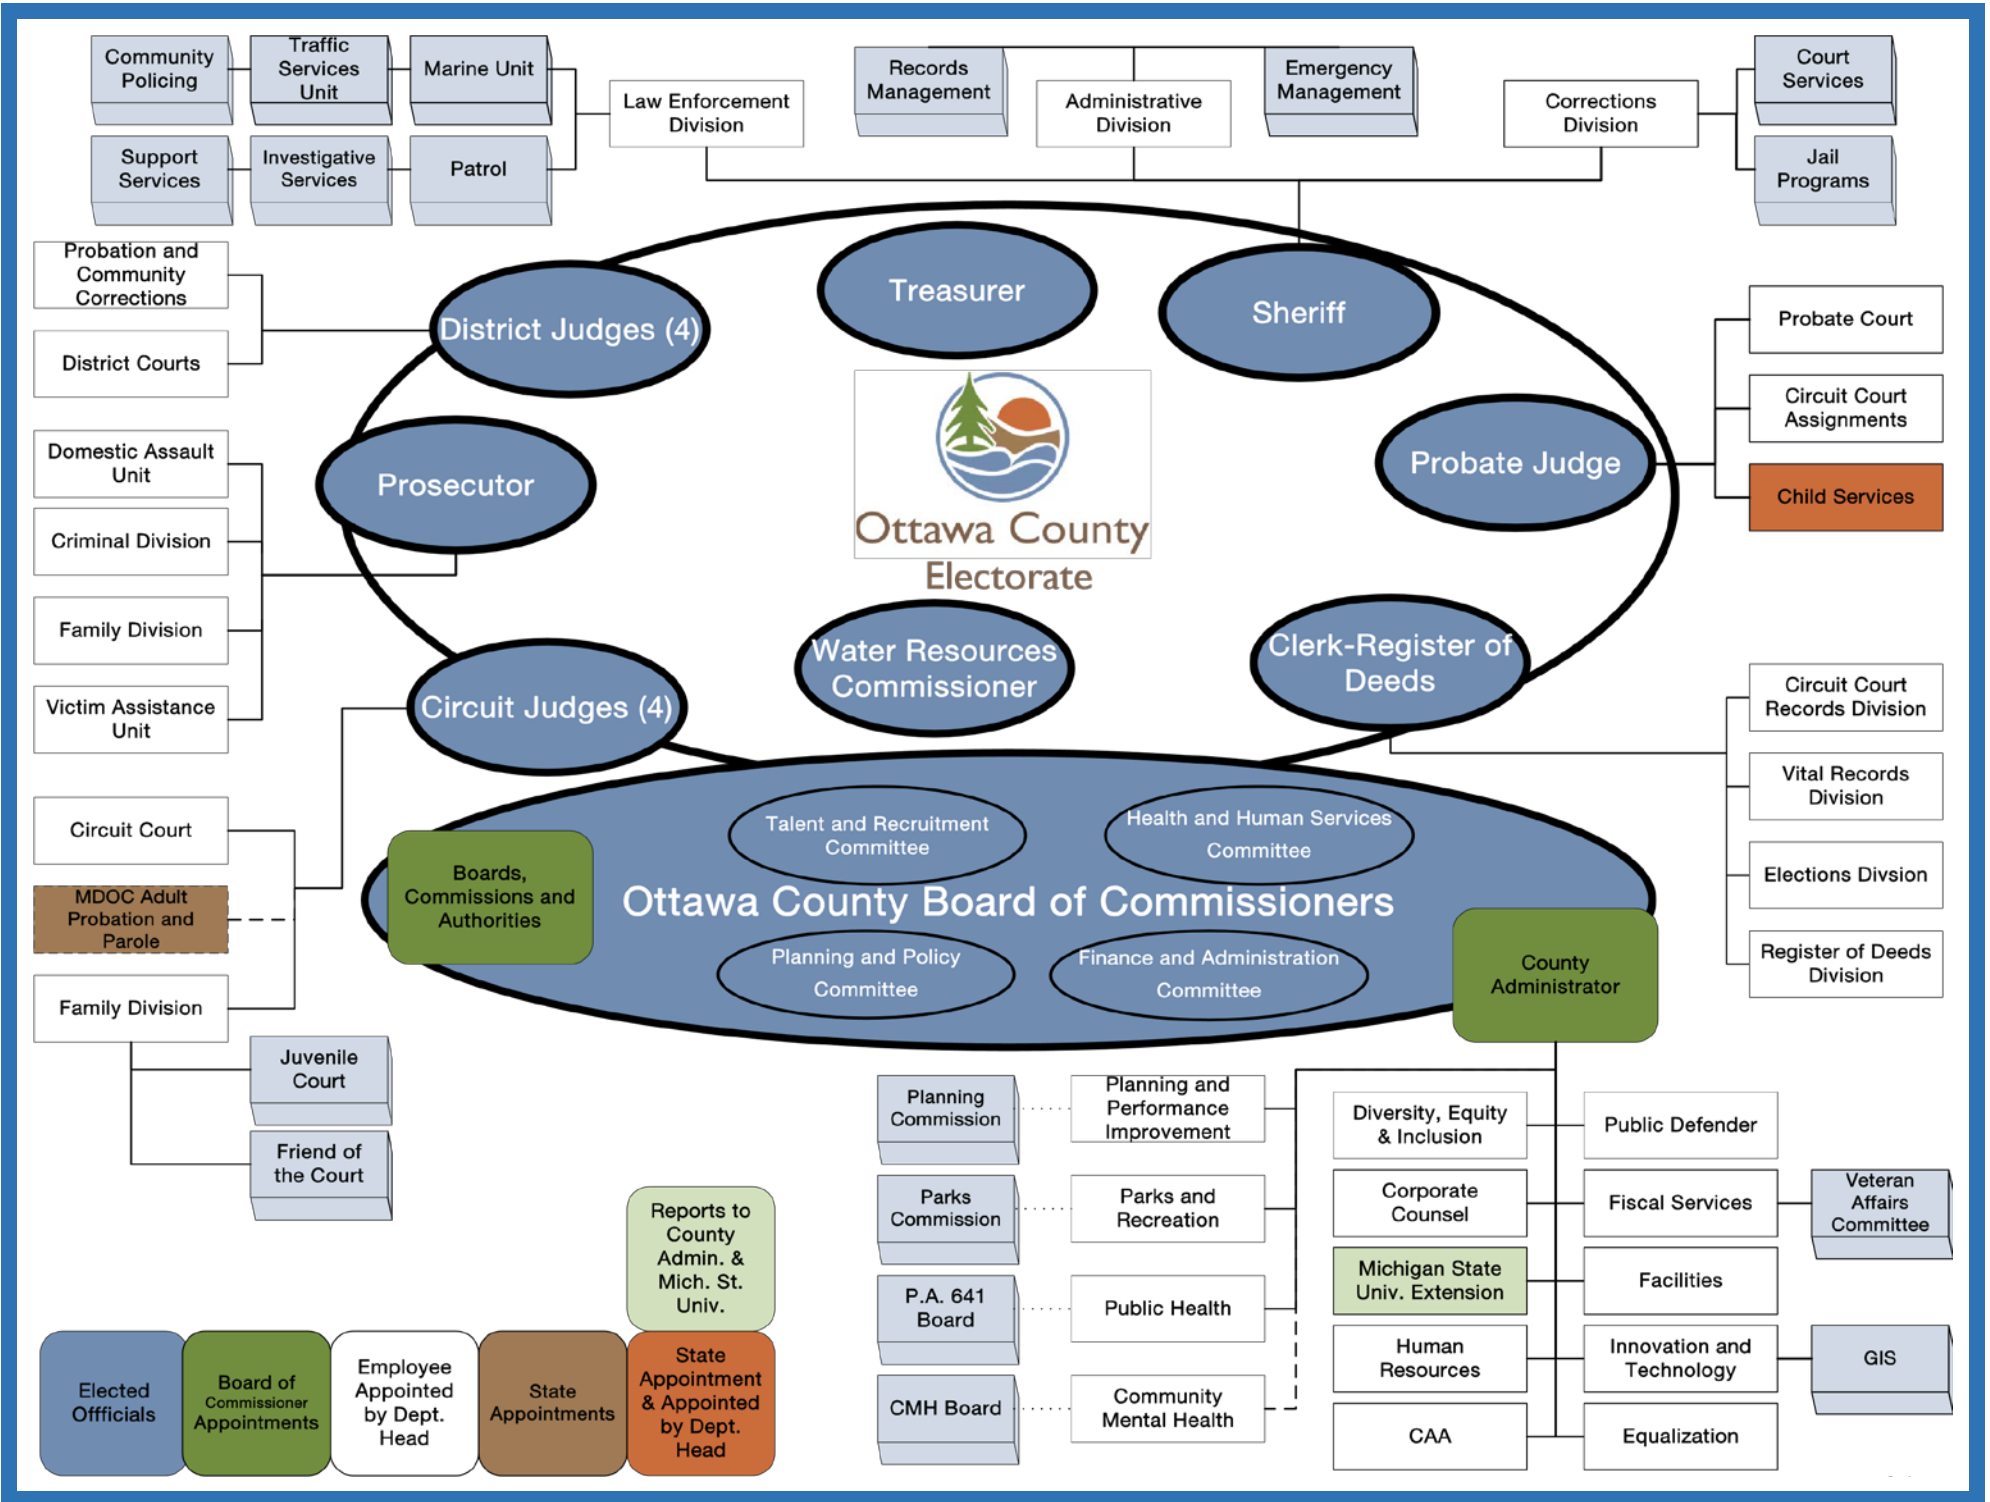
Community Policing

Traffic Services Unit

Marine Unit

Support Services

Investigative Services

Patrol

Law Enforcement Division

Records Management

Administrative Division

Emergency Management

Corrections Division

Court Services

Jail Programs

Probation and Community Corrections

District Courts

District Judges (4)

Treasurer

Sheriff

Probate Court

Circuit Court Assignments

Child Services

Probate Judge

Domestic Assault Unit

Criminal Division

Family Division

Victim Assistance Unit

Prosecutor

Ottawa County Electorate

Water Resources Commissioner

Clerk-Register of Deeds

Circuit Judges (4)

Circuit Court Records Division

Vital Records Division

Elections Divsion

Register of Deeds Division

Circuit Court

MDOC Adult Probation and Parole

Family Division

Boards, Commissions and Authorities

Talent and Recruitment Committee

Health and Human Services Committee

Ottawa County Board of Commissioners

Planning and Policy Committee

Finance and Administration Committee

County Administrator

Juvenile Court

Friend of the Court

Planning Commission

Planning and Performance Improvement

Diversity, Equity & Inclusion

Public Defender

Parks Commission

Parks and Recreation

Corporate Counsel

Fiscal Services

Veteran Affairs Committee

Reports to County Admin. & Mich. St. Univ.

P.A. 641 Board

Public Health

Michigan State Univ. Extension

Facilities

Human Resources

Innovation and Technology

GIS

CMH Board

Community Mental Health

CAA

Equalization

Elected Officcials

Board of Commissioner Appointments

Employee Appointed by Dept. Head

State Appointments

State Appointment & Appointed by Dept. Head